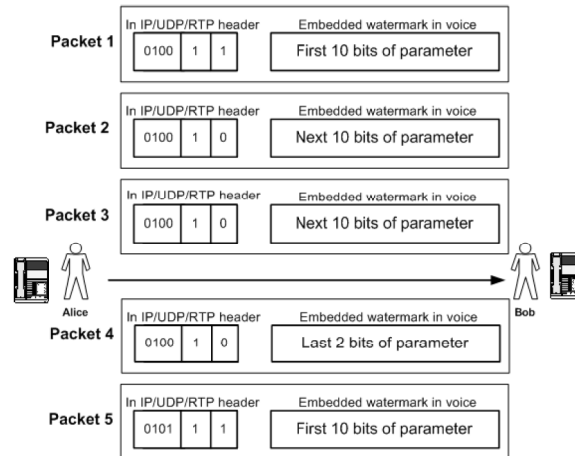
Packet 1
In IP/UDP/RTP header
0100 | 1 | 1
Embedded watermark in voice
First 10 bits of parameter

Packet 2
In IP/UDP/RTP header
0100 | 1 | 0
Embedded watermark in voice
Next 10 bits of parameter

Packet 3
In IP/UDP/RTP header
0100 | 1 | 0
Embedded watermark in voice
Next 10 bits of parameter

Alice

Bob

Packet 4
In IP/UDP/RTP header
0100 | 1 | 0
Embedded watermark in voice
Last 2 bits of parameter

Packet 5
In IP/UDP/RTP header
0101 | 1 | 1
Embedded watermark in voice
First 10 bits of parameter